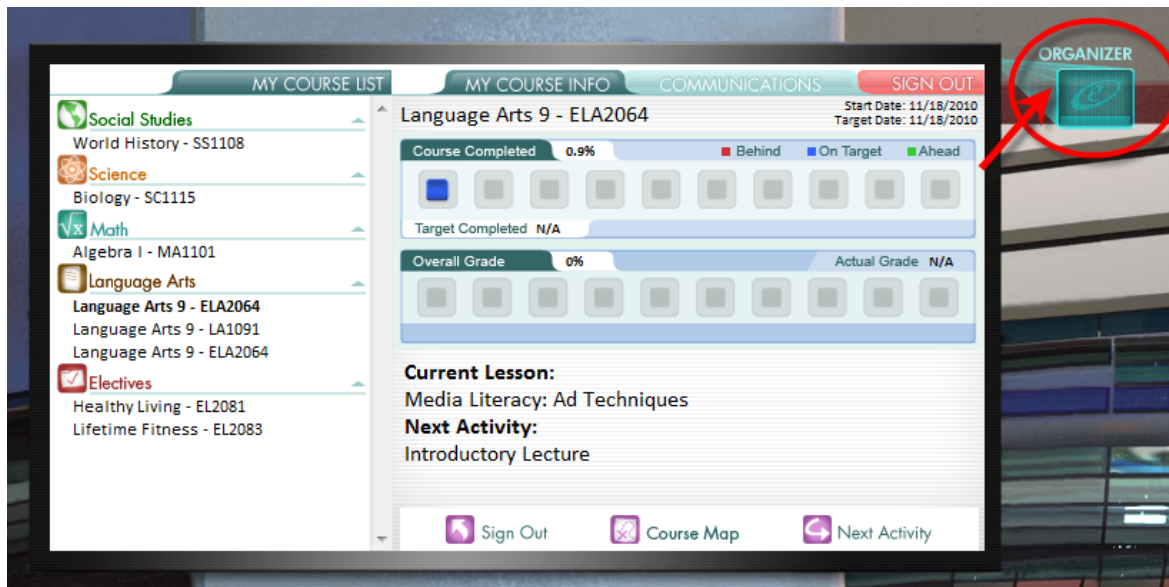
ORGANIZER

MY COURSE LIST
MY COURSE INFO
COMMUNICATIONS
SIGN OUT

Social Studies
World History - SS1108
Science
Biology - SC1115
Math
Algebra I - MA1101
Language Arts
Language Arts 9 - ELA2064
Language Arts 9 - LA1091
Language Arts 9 - ELA2064
Electives
Healthy Living - EL2081
Lifetime Fitness - EL2083

Language Arts 9 - ELA2064
Start Date: 11/18/2010
Target Date: 11/18/2010

Course Completed 0.9%
Behind On Target Ahead
Target Completed N/A

Overall Grade 0%
Actual Grade N/A

Current Lesson:
Media Literacy: Ad Techniques
Next Activity:
Introductory Lecture

Sign Out
Course Map
Next Activity